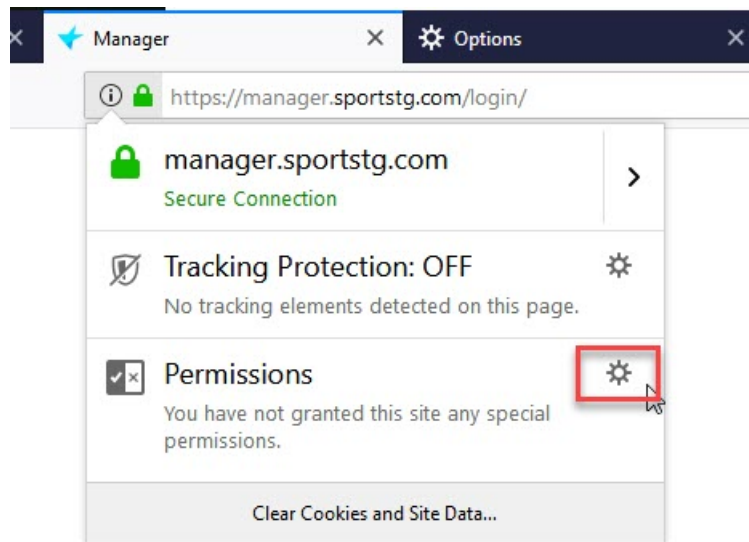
Manager
Options
https://manager.sportstg.com/login/

manager.sportstg.com
Secure Connection

Tracking Protection: OFF
No tracking elements detected on this page.

Permissions
You have not granted this site any special permissions.

Clear Cookies and Site Data...